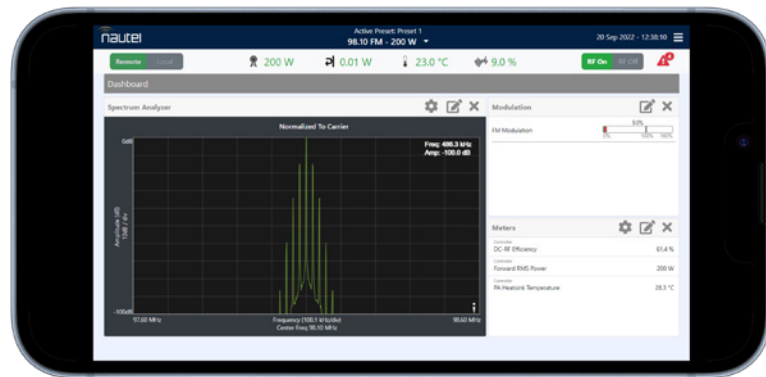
nautel

Active Preset: Preset 1
98.10 FM - 200 W

20 Sep 2022 - 12:38:10

Remote Local

200 W 0.01 W 23.0 °C 9.0 %

RF On RF Off

Dashboard

Spectrum Analyzer

Normalized To Carrier

Freq: 498.3 kHz
Amp: -108.0 dB

0dB

Amplitude (dB)
10dB / div

-100dB

97.60 MHz

Frequency (100.1 kHz/div)
Center Freq 98.10 MHz

98.60 MHz

Modulation

FM Modulation

9.0%

0% 100% 140%

Meters

Controller
DC-RF Efficiency
61.4 %

Controller
Forward RMS Power
200 W

Controller
PA Heatsink Temperature
28.3 °C